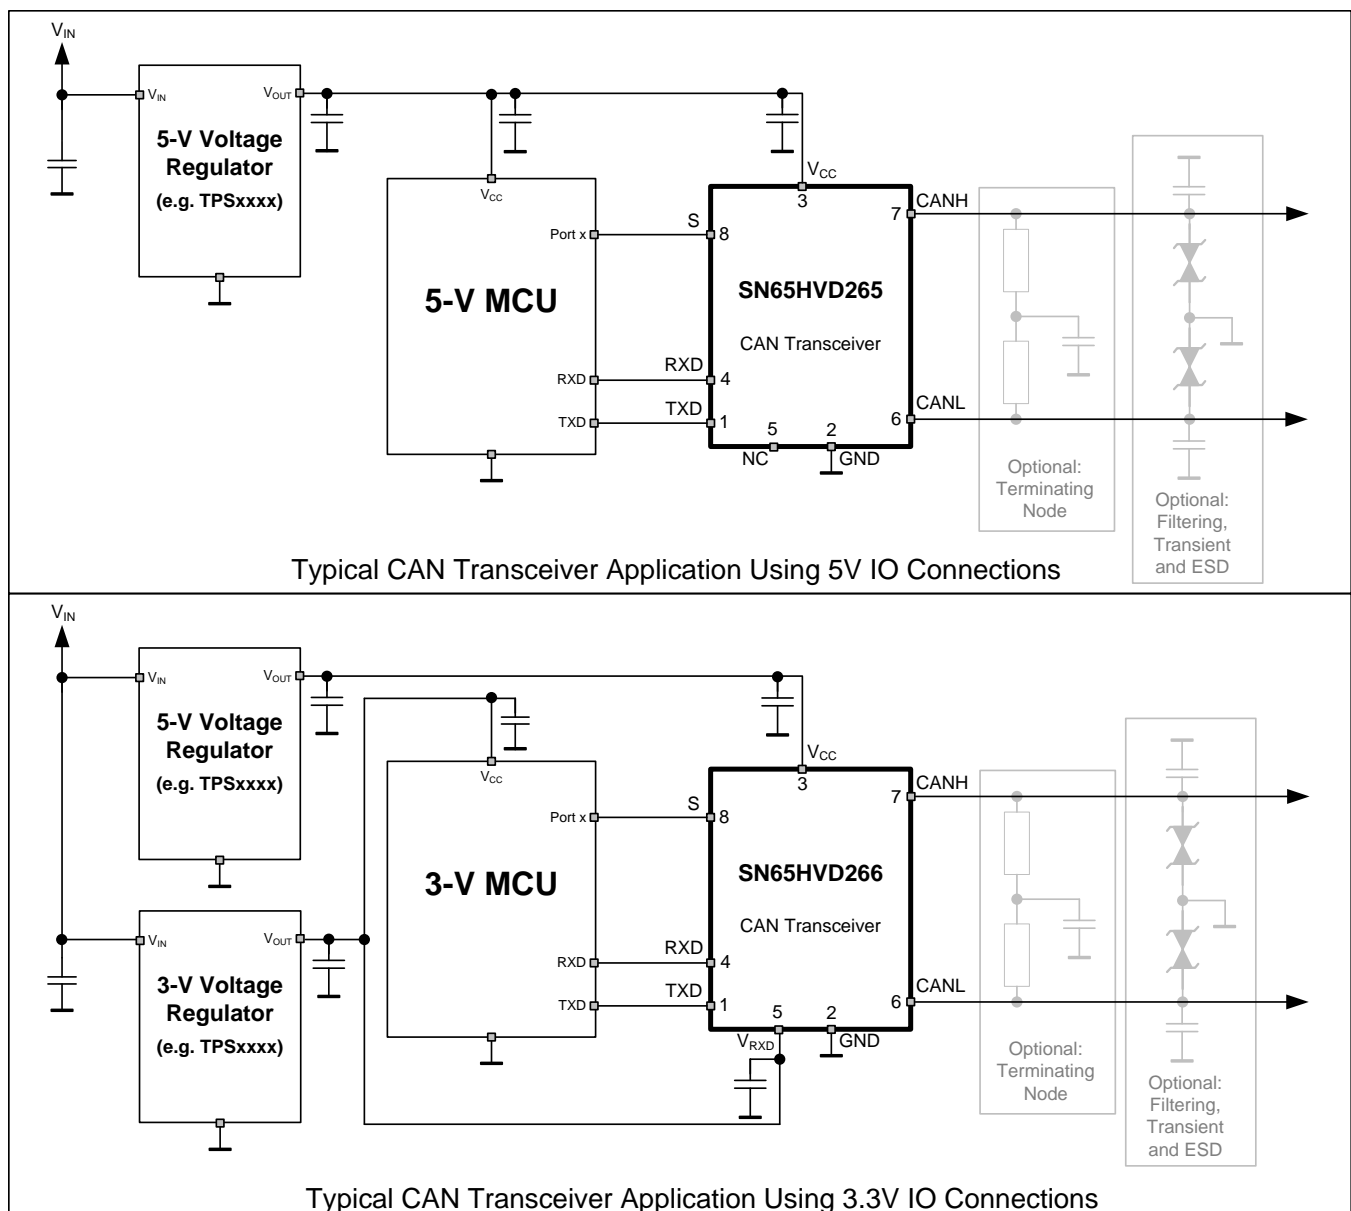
$V_{IN}$

$V_{IN}$

$V_{OUT}$

5-V Voltage Regulator

(e.g. TPSxxxx)

$V_{CC}$

5-V MCU

Port x

RXD

TXD

$V_{CC}$

3

S

8

RXD

4

TXD

1

5

NC

2

GND

SN65HVD265

CAN Transceiver

7

CANH

6

CANL

Optional: Terminating Node

Optional: Filtering, Transient and ESD

Typical CAN Transceiver Application Using 5V IO Connections

$V_{IN}$

$V_{IN}$

$V_{OUT}$

5-V Voltage Regulator

(e.g. TPSxxxx)

$V_{IN}$

$V_{OUT}$

3-V Voltage Regulator

(e.g. TPSxxxx)

$V_{CC}$

3-V MCU

Port x

RXD

TXD

$V_{CC}$

3

S

8

RXD

4

TXD

1

5

$V_{RXD}$

2

GND

SN65HVD266

CAN Transceiver

7

CANH

6

CANL

Optional: Terminating Node

Optional: Filtering, Transient and ESD

Typical CAN Transceiver Application Using 3.3V IO Connections